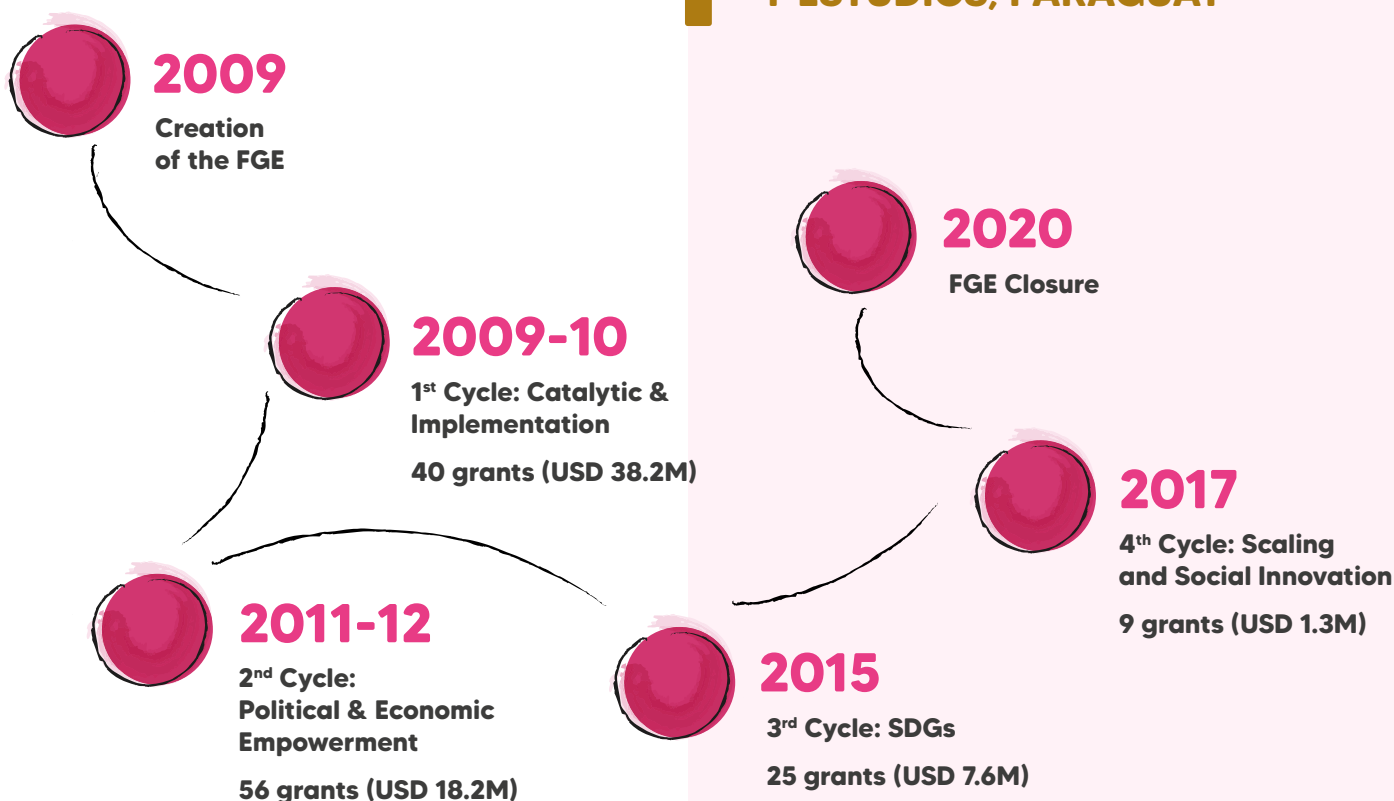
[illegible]ESTUDIOS, PARAGUAY

2009
Creation of the FGE

2009-10
1st Cycle: Catalytic & Implementation

40 grants (USD 38.2M)

2011-12
2nd Cycle: Political & Economic Empowerment

56 grants (USD 18.2M)

2015
3rd Cycle: SDGs

25 grants (USD 7.6M)

2017
4th Cycle: Scaling and Social Innovation

9 grants (USD 1.3M)

2020
FGE Closure